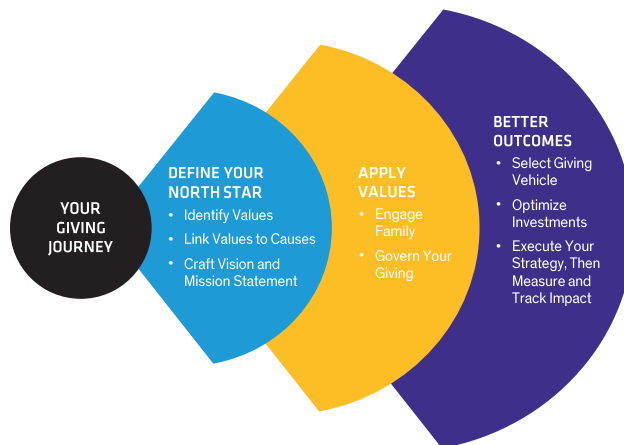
YOUR GIVING JOURNEY

DEFINE YOUR NORTH STAR
• Identify Values
• Link Values to Causes
• Craft Vision and Mission Statement

APPLY VALUES
• Engage Family
• Govern Your Giving

BETTER OUTCOMES
• Select Giving Vehicle
• Optimize Investments
• Execute Your Strategy, Then Measure and Track Impact